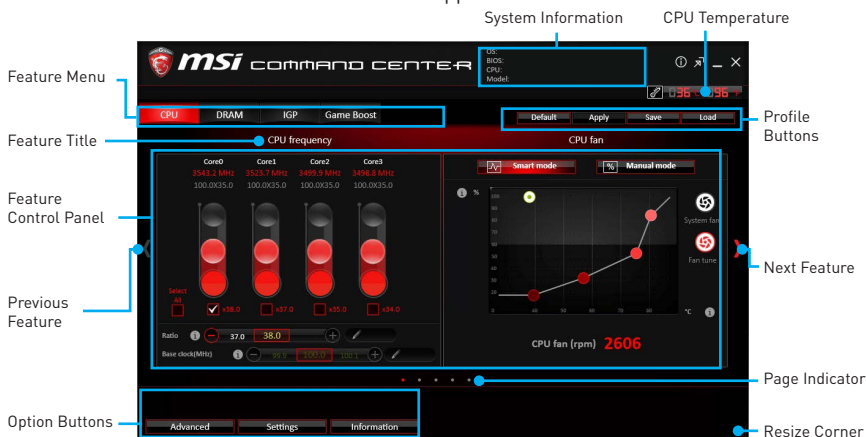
System Information
CPU Temperature
Feature Menu
msi COMMAND CENTER
OS:
BIOS:
CPU:
Model:
36 36
CPU
DRAM
IGP
Game Boost
Default
Apply
Save
Load
Profile Buttons
Feature Title
CPU frequency
CPU fan
Feature Control Panel
Core0
3543.2 MHz
100.0X35.0
Core1
3523.7 MHz
100.0X35.0
Core2
3499.9 MHz
100.0X35.0
Core3
3498.8 MHz
100.0X35.0
Smart mode
Manual mode
%
System fan
Fan tune
Next Feature
Previous Feature
Select All
x38.0
x37.0
x35.0
x34.0
Ratio
37.0
38.0
Base clock(MHz)
99.9
100.0
100.1
°C
CPU fan (rpm)
2606
Page Indicator
Option Buttons
Advanced
Settings
Information
Resize Corner